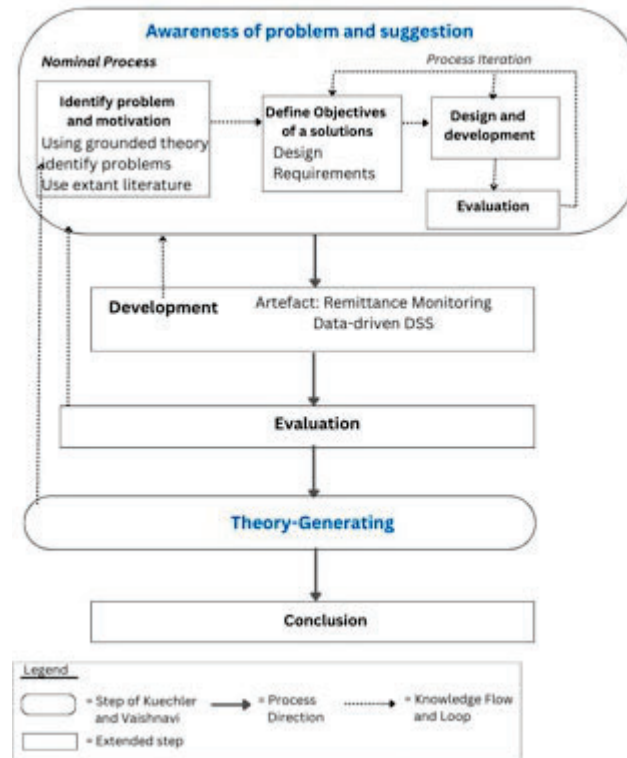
Awareness of problem and suggestion

Nominal Process

Process Iteration

Identify problem and motivation
Using grounded theory identify problems
Use extant literature

Define Objectives of a solutions
Design Requirements

Design and development

Evaluation

Development

Artefact: Remittance Monitoring Data-driven DSS

Evaluation

Theory-Generating

Conclusion

Legend

= Step of Kuechler and Vaishnavi

= Process Direction

= Knowledge Flow and Loop

= Extended step